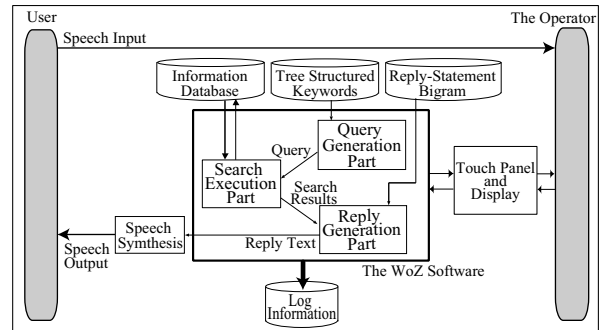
User

The Operator

Speech Input

Information Database

Tree Structured Keywords

Reply-Statement Bigram

Query

Query Generation Part

Search Execution Part

Search Results

Touch Panel and Display

Reply Generation Part

Speech Synthesis

Reply Text

Speech Output

The WoZ Software

Log Information